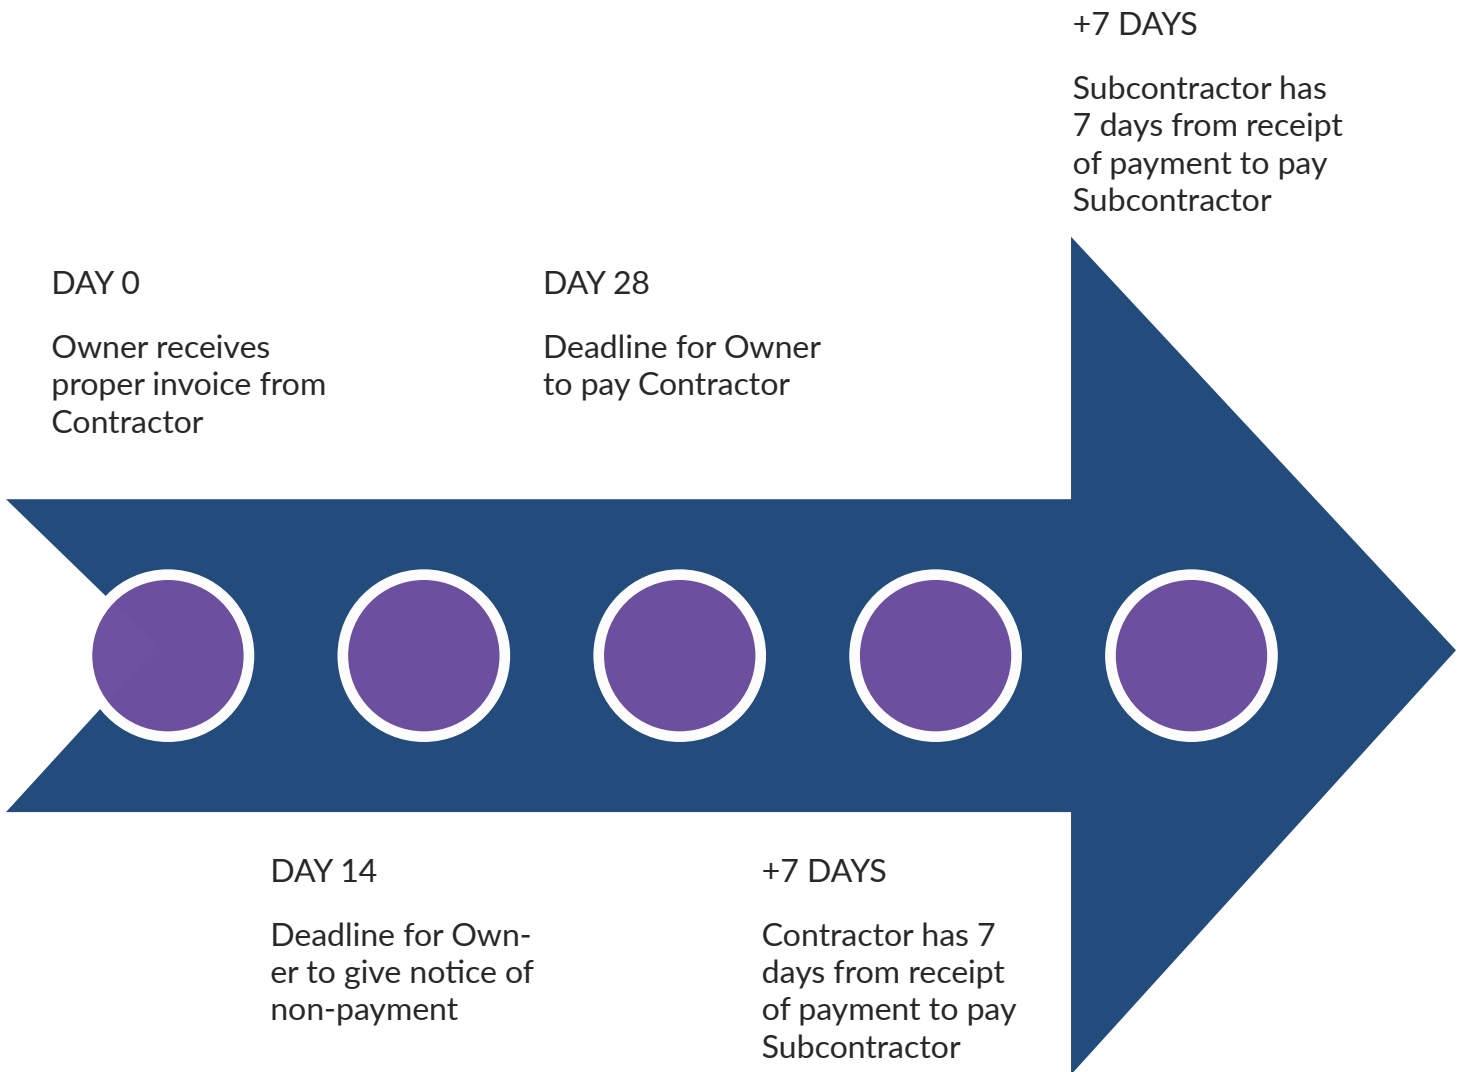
DAY 0

Owner receives proper invoice from Contractor

DAY 14

Deadline for Owner to give notice of non-payment

DAY 28

Deadline for Owner to pay Contractor

+7 DAYS

Contractor has 7 days from receipt of payment to pay Subcontractor

+7 DAYS

Subcontractor has 7 days from receipt of payment to pay Subcontractor